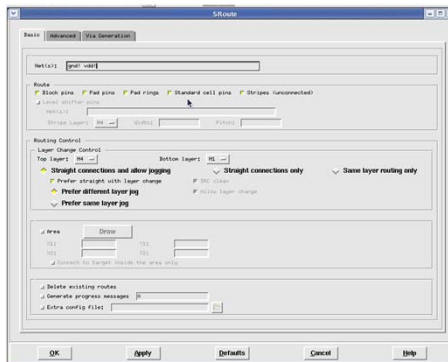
SRoute

Basic | Advanced | Via Generation

Net(s): gnd! vdd!

Route
Block pins | Pad pins | Pad rings | Standard cell pins | Stripes (unconnected)
Level shifter pins
Net(s):
Stripe Layer: M4 | Width: | Pitch:

Routing Control
Layer Change Control
Top layer: M4 | Bottom layer: M1
Straight connections and allow jogging | Straight connections only | Same layer routing only
Prefer straight with layer change | DRC clean
Prefer different layer jog | Allow layer change
Prefer same layer jog

Area | Draw
X1: | Y1:
X2: | Y2:
Connect to target inside the area only

Delete existing routes
Generate progress messages 0
Extra config file:

OK | Apply | Defaults | Cancel | Help